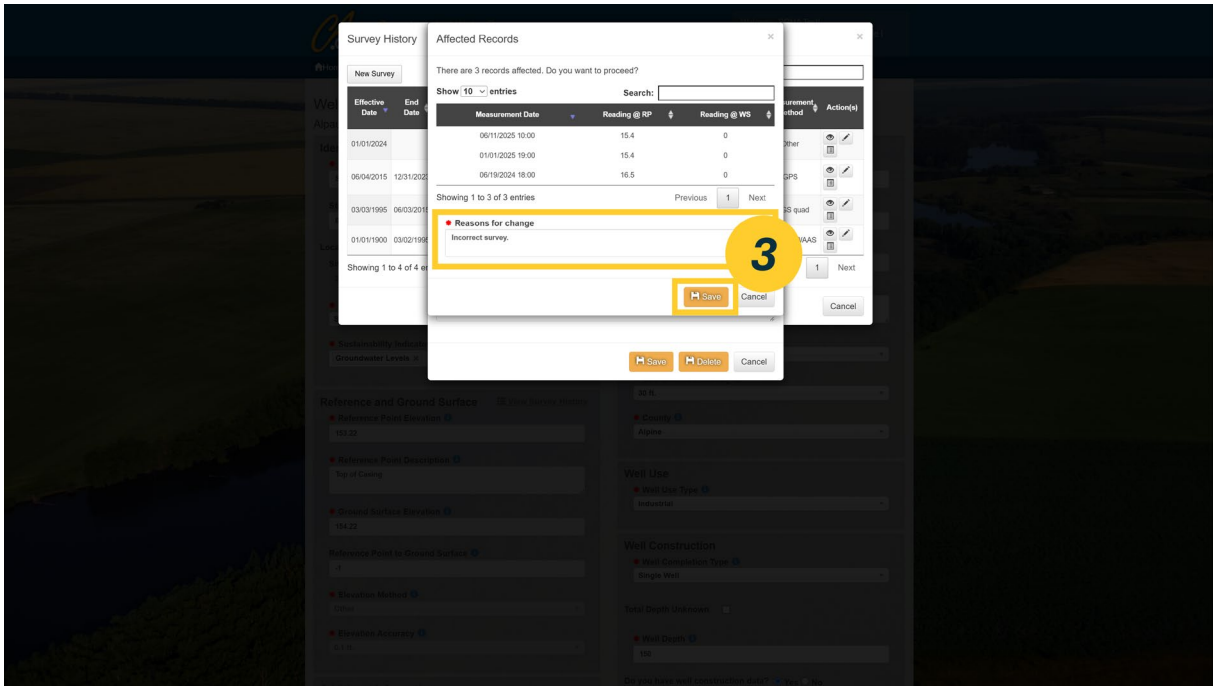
Survey History

New Survey

| Effective Date | End Date | | urement ethod | Action(s) |
|---|---|---|---|---|
| 01/01/2024 | | | Other | |
| 06/04/2015 | 12/31/2023 | | GPS | |
| 03/03/1995 | 06/03/2015 | | S quad | |
| 01/01/1900 | 03/02/1995 | | WAAS | |

Showing 1 to 4 of 4 e

1 Next

Cancel

Affected Records

There are 3 records affected. Do you want to proceed?

Show 10 entries

Search:

| Measurement Date | Reading @ RP | Reading @ WS |
|---|---|---|
| 06/11/2025 10:00 | 15.4 | 0 |
| 01/01/2025 19:00 | 15.4 | 0 |
| 06/19/2024 18:00 | 16.5 | 0 |

Showing 1 to 3 of 3 entries

Previous 1 Next

Reasons for change

Incorrect survey.

3

Save Cancel

Save Delete Cancel

Reference and Ground Surface

Reference Point Elevation

Reference Point Description

Top of Casing

Ground Surface Elevation

Reference Point to Ground Surface

Elevation Method

Elevation Accuracy

County

Alpine

Well Use

Well Use Type

Industrial

Well Construction

Well Completion Type

Single Well

Total Depth Unknown

Well Depth

Groundwater Levels